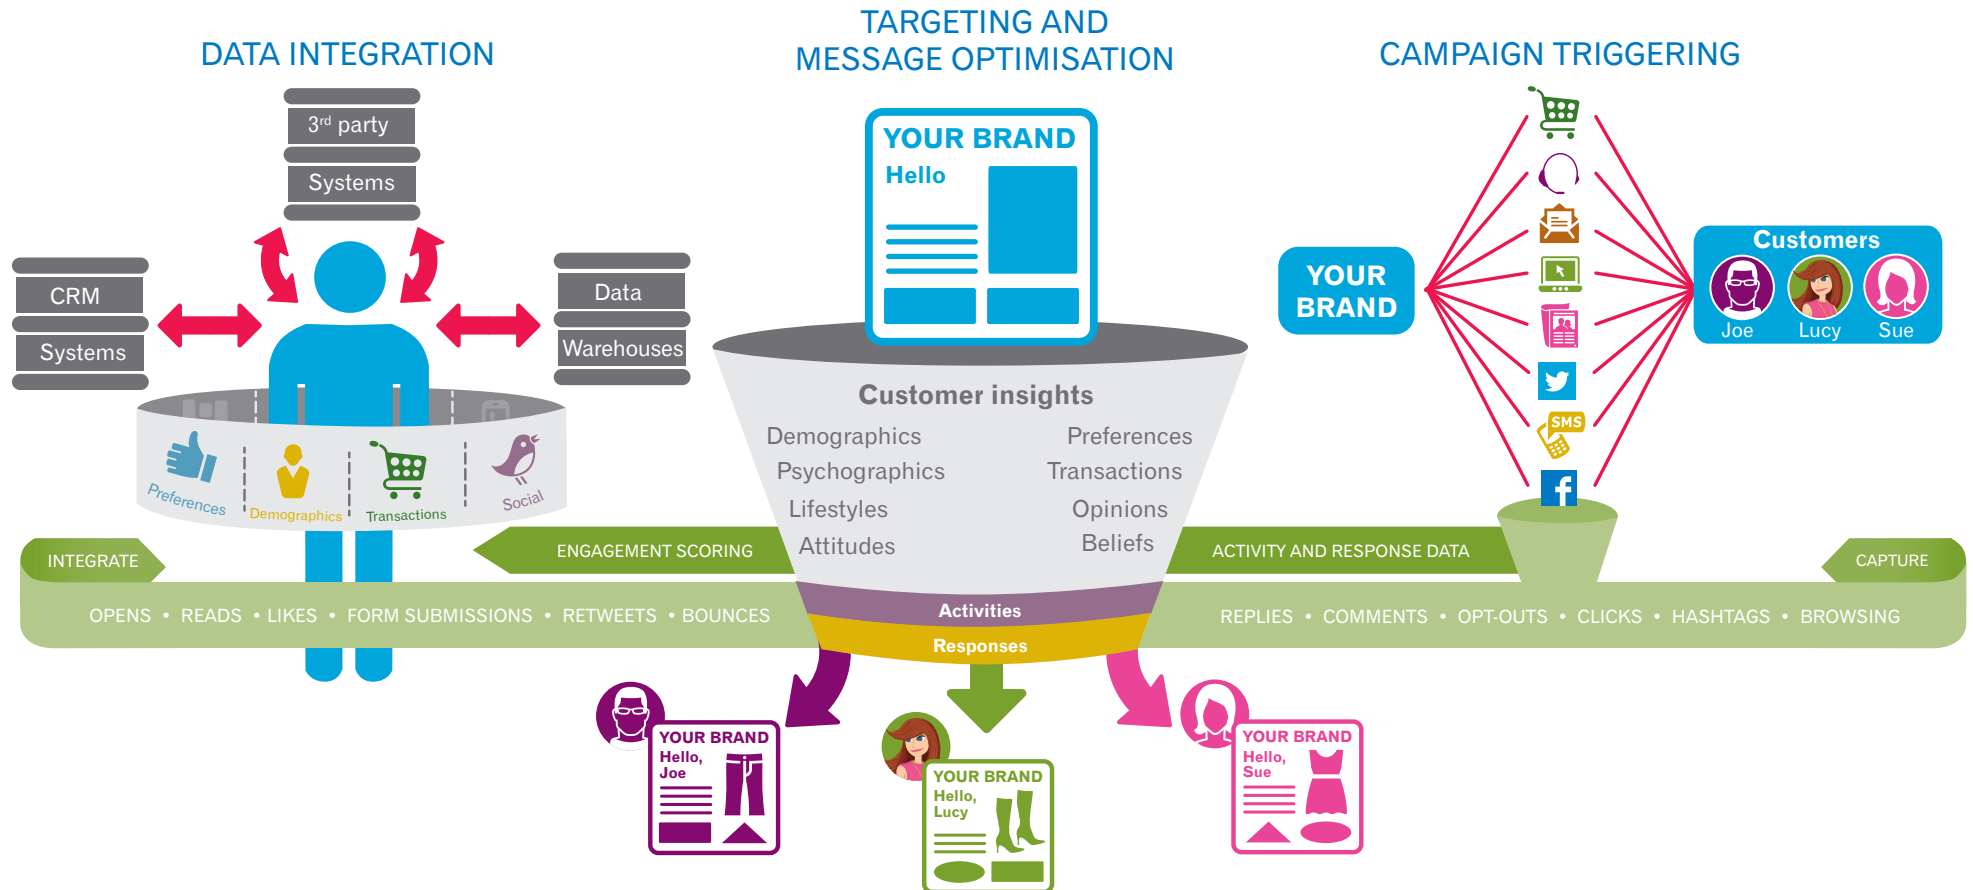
DATA INTEGRATION

TARGETING AND MESSAGE OPTIMISATION

CAMPAIGN TRIGGERING

$3^{rd}$ party

Systems

CRM

Systems

Data

Warehouses

Preferences

Demographics

Transactions

Social

YOUR BRAND

Hello

Customer insights

Demographics

Psychographics

Lifestyles

Attitudes

Preferences

Transactions

Opinions

Beliefs

YOUR BRAND

SMS

Customers

Joe

Lucy

Sue

INTEGRATE

ENGAGEMENT SCORING

ACTIVITY AND RESPONSE DATA

CAPTURE

OPENS • READS • LIKES • FORM SUBMISSIONS • RETWEETS • BOUNCES

Activities

Responses

REPLIES • COMMENTS • OPT-OUTS • CLICKS • HASHTAGS • BROWSING

YOUR BRAND

Hello, Joe

YOUR BRAND

Hello, Lucy

YOUR BRAND

Hello, Sue